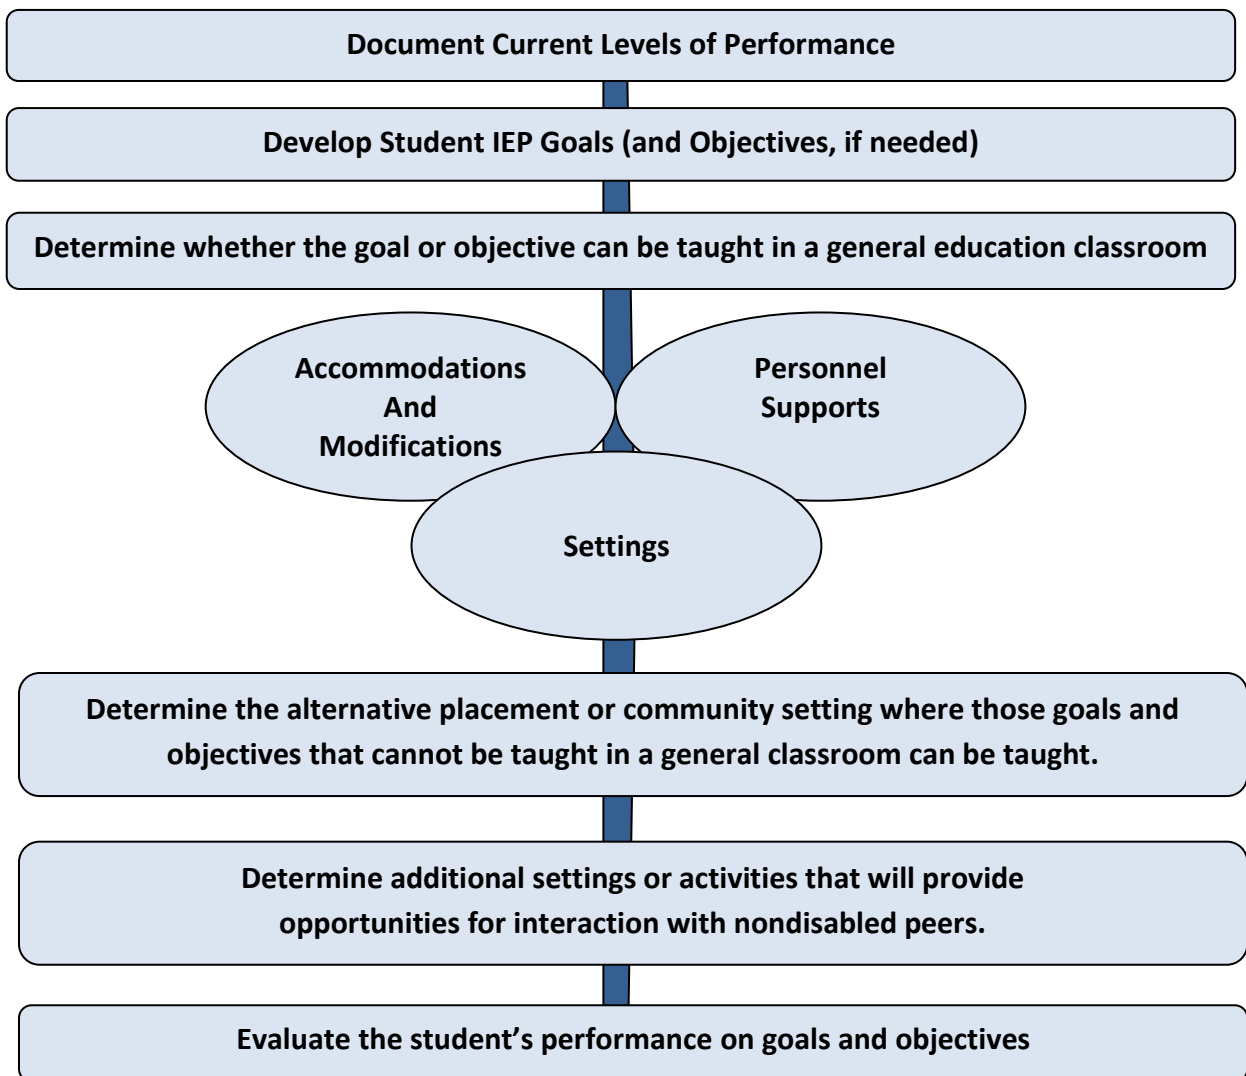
Document Current Levels of Performance

Develop Student IEP Goals (and Objectives, if needed)

Determine whether the goal or objective can be taught in a general education classroom

Accommodations And Modifications

Personnel Supports

Settings

Determine the alternative placement or community setting where those goals and objectives that cannot be taught in a general classroom can be taught.

Determine additional settings or activities that will provide opportunities for interaction with nondisabled peers.

Evaluate the student’s performance on goals and objectives